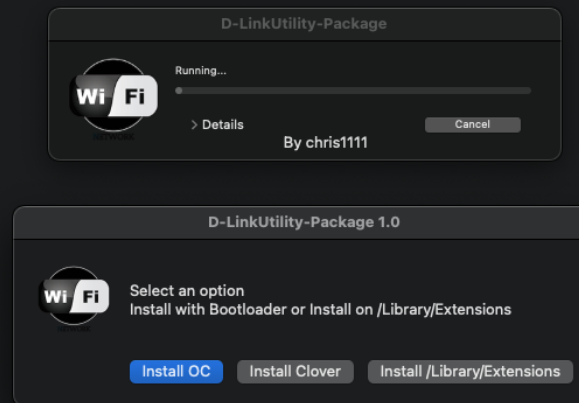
D-LinkUtility-Package

Wi Fi

Running...

> Details

Cancel

By chris1111

D-LinkUtility-Package 1.0

Wi Fi

Select an option
Install with Bootloader or Install on /Library/Extensions

Install OC

Install Clover

Install /Library/Extensions